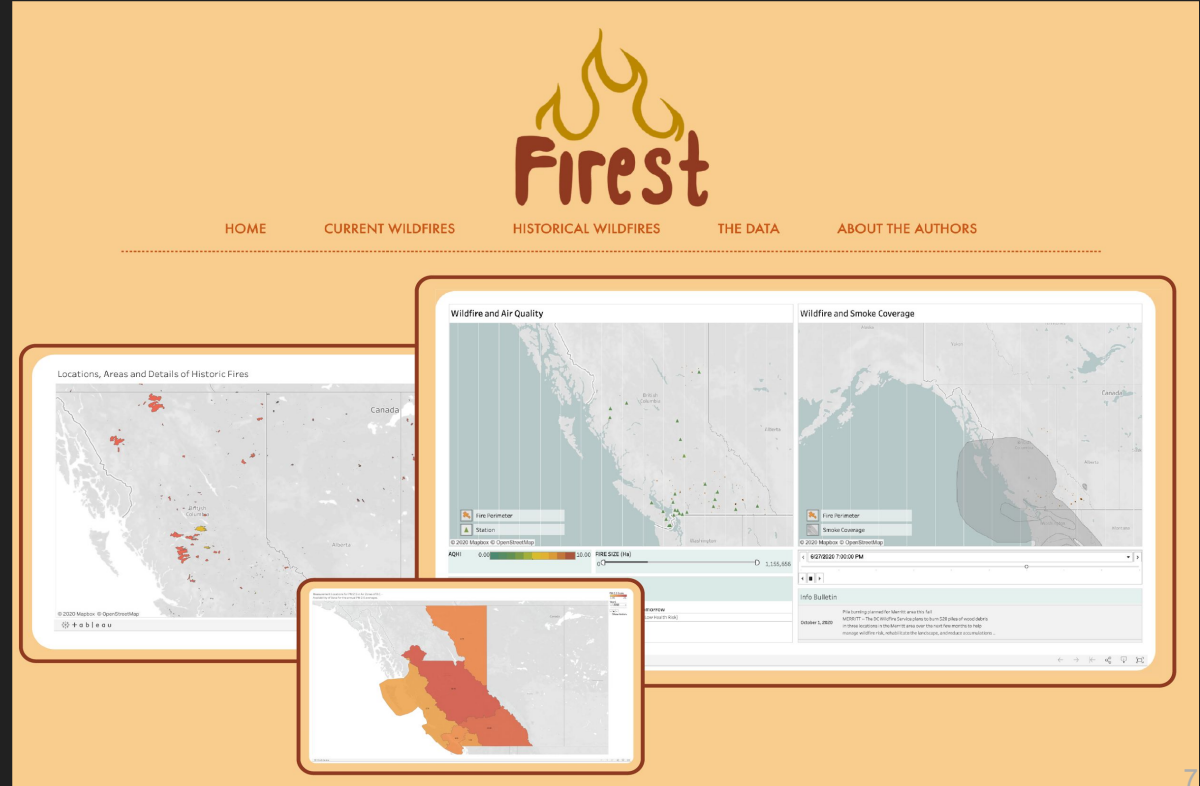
Firest

HOME CURRENT WILDFIRES HISTORICAL WILDFIRES THE DATA ABOUT THE AUTHORS

Wildfire and Air Quality

British Columbia

Alberta

Fire Perimeter

Station

© 2020 Mapbox © OpenStreetMap

AQHI 0.00 10.00

FIRE SIZE (Ha)

0 2,155,666

Wildfire and Smoke Coverage

Canada

Fire Perimeter

Smoke Coverage

© 2020 Mapbox © OpenStreetMap

9/27/2020 7:00:00 PM

Info Bulletin

October 1, 2020

Pile burning planned for Merritt area this fall
MERRITT – The BC Wildfire Service plans to burn 528 piles of wood debris in three locations in the Merritt area over the next few months to help manage wildfire risk, rehabilitate the landscape, and reduce accumulations ...

Locations, Areas and Details of Historic Fires

Canada

British Columbia

Alberta

© 2020 Mapbox © OpenStreetMap

+ a b l e a u

7